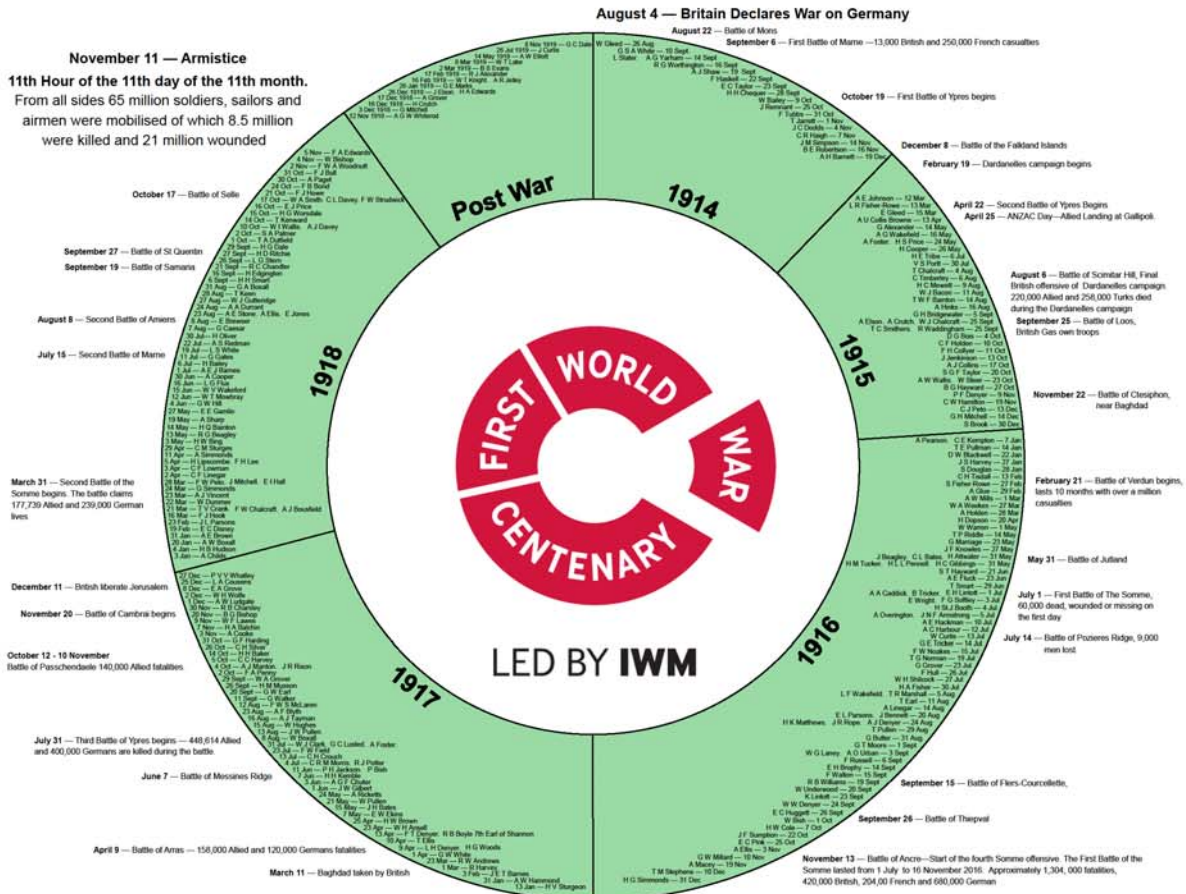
August 4 — Britain Declares War on Germany

November 11 — Armistice

11th Hour of the 11th day of the 11th month.

From all sides 65 million soldiers, sailors and airmen were mobilised of which 8.5 million were killed and 21 million wounded

August 22 — Battle of Mons

September 6 — First Battle of Marne —13,000 British and 250,000 French casualties

October 19 — First Battle of Ypres begins

December 8 — Battle of the Falkland Islands

February 19 — Dardanelles campaign begins

April 22 — Second Battle of Ypres Begins

April 25 — ANZAC Day—Allied Landing at Gallipoli

August 6 — Battle of Scimitar Hill, Final British offensive of Dardanelles campaign 220,000 Allied and 258,000 Turks died during the Dardanelles campaign

September 25 — Battle of Loos, British Gas own troops

November 22 — Battle of Ctesiphon, near Baghdad

February 21 — Battle of Verdun begins, lasts 10 months with over a million casualties

May 31 — Battle of Jutland

July 1 — First Battle of The Somme, 60,000 dead, wounded or missing on the first day

July 14 — Battle of Pozieres Ridge, 9,000 men lost

September 15 — Battle of Flers-Courcelette,

September 26 — Battle of Thiepval

November 13 — Battle of Ancre—Start of the fourth Somme offensive. The First Battle of the Somme lasted from 1 July to 16 November 2016. Approximately 1,304, 000 fatalities, 420,000 British, 204,00 French and 680,000 German

October 17 — Battle of Selle

September 27 — Battle of St Quentin

September 19 — Battle of Samaria

August 8 — Second Battle of Amiens

July 15 — Second Battle of Marne

March 31 — Second Battle of the Somme begins. The battle claims 177,739 Allied and 239,000 German lives

December 11 — British liberate Jerusalem

November 20 — Battle of Cambrai begins

October 12 - 10 November Battle of Passchendaele 140,000 Allied fatalities

July 31 — Third Battle of Ypres begins — 448,614 Allied and 400,000 Germans are killed during the battle.

June 7 — Battle of Messines Ridge

April 9 — Battle of Arras — 158,000 Allied and 120,000 Germans fatalities

March 11 — Baghdad taken by British

Post War

1914

1915

1916

1917

1918

FIRST WORLD WAR CENTENARY

LED BY IWM

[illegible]